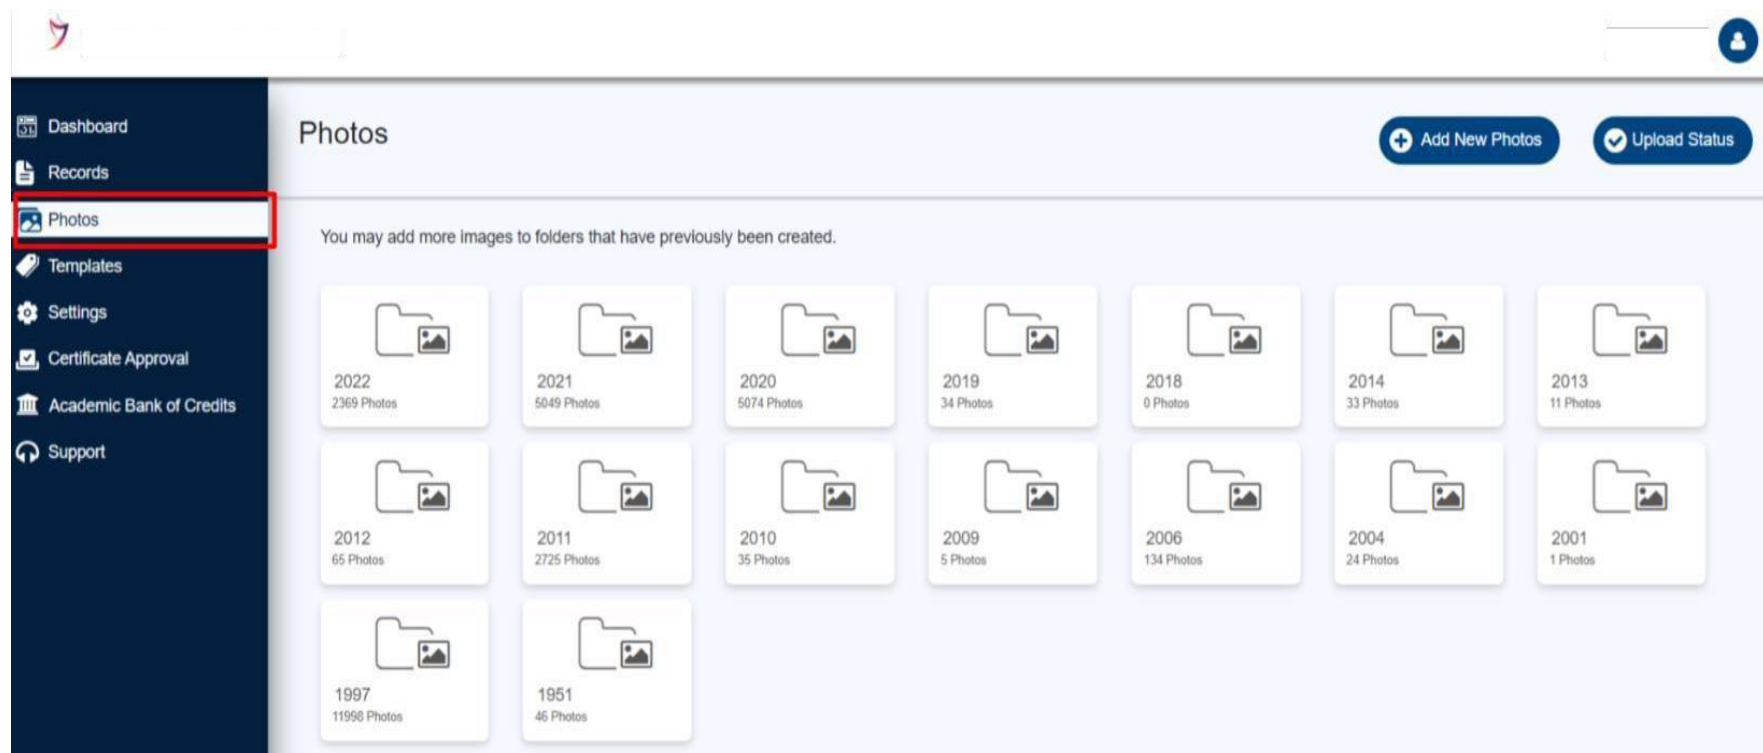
Dashboard
Records
Photos
Templates
Settings
Certificate Approval
Academic Bank of Credits
Support

Photos

Add New Photos
Upload Status

You may add more images to folders that have previously been created.

2022
2369 Photos

2021
5049 Photos

2020
5074 Photos

2019
34 Photos

2018
0 Photos

2014
33 Photos

2013
11 Photos

2012
65 Photos

2011
2725 Photos

2010
35 Photos

2009
5 Photos

2006
134 Photos

2004
24 Photos

2001
1 Photos

1997
11998 Photos

1951
46 Photos